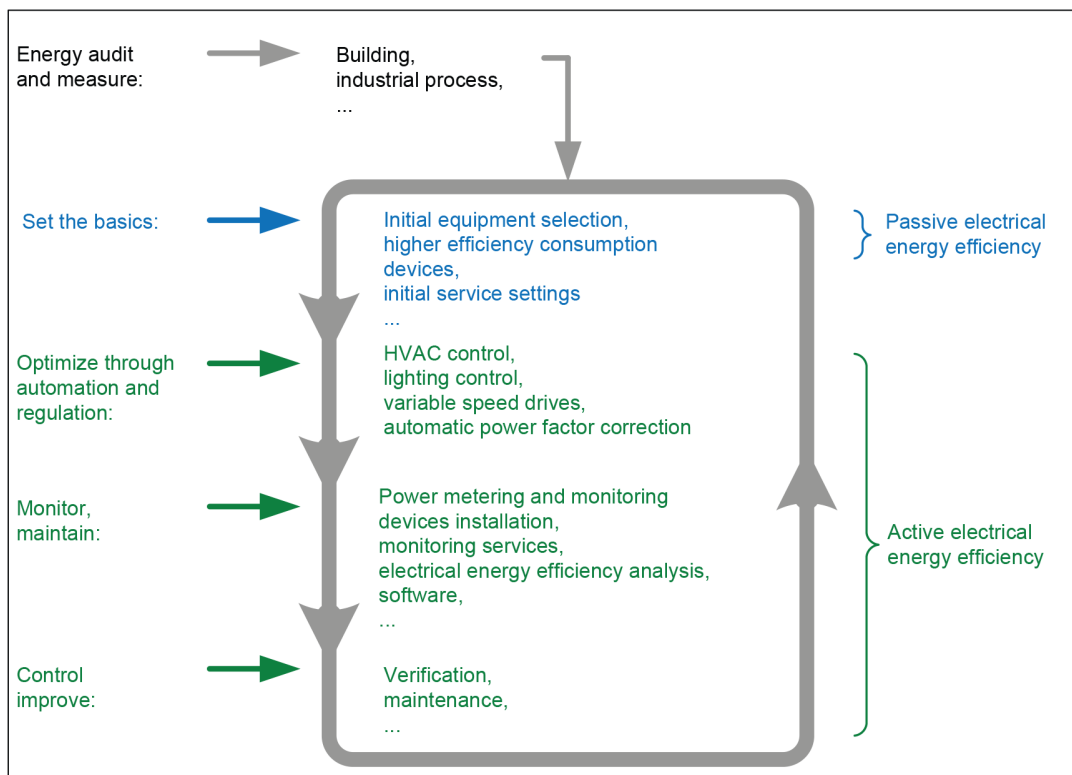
Energy audit and measure:

Building, industrial process, ...

Set the basics:

Initial equipment selection, higher efficiency consumption devices, initial service settings ...

Passive electrical energy efficiency

Optimize through automation and regulation:

HVAC control, lighting control, variable speed drives, automatic power factor correction

Monitor, maintain:

Power metering and monitoring devices installation, monitoring services, electrical energy efficiency analysis, software, ...

Active electrical energy efficiency

Control improve:

Verification, maintenance, ...